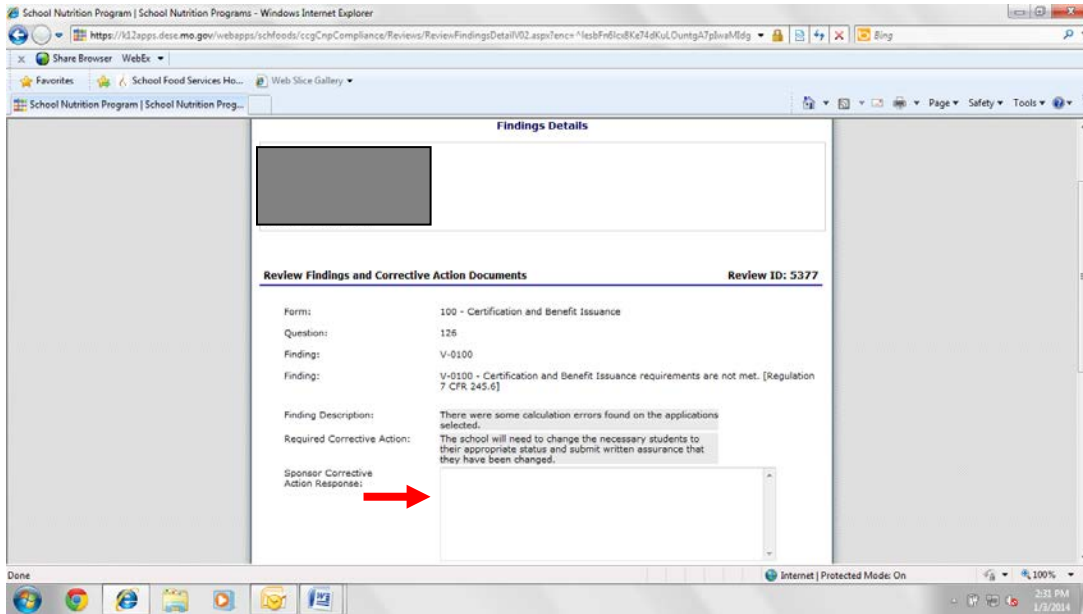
School Nutrition Program | School Nutrition Programs - Windows Internet Explorer

https://k12apps.dese.mo.gov/webapps/schfoods/ccgCnpCompliance/Reviews/ReviewFindingsDetailV02.aspx?enc=^lesbFn6lcs8Ke74dKuLOuntgA7plwaMldg

Bing

Share Browser WebEx

Favorites School Food Services Ho... Web Slice Gallery

School Nutrition Program | School Nutrition Prog...

Page Safety Tools

Findings Details

Review Findings and Corrective Action Documents

Review ID: 5377

Form: 100 - Certification and Benefit Issuance

Question: 126

Finding: V-0100

Finding: V-0100 - Certification and Benefit Issuance requirements are not met. [Regulation 7 CFR 245.6]

Finding Description: There were some calculation errors found on the applications selected.

Required Corrective Action: The school will need to change the necessary students to their appropriate status and submit written assurance that they have been changed.

Sponsor Corrective Action Response:

Done

Internet | Protected Mode: On

100%

2:31 PM
1/3/2014